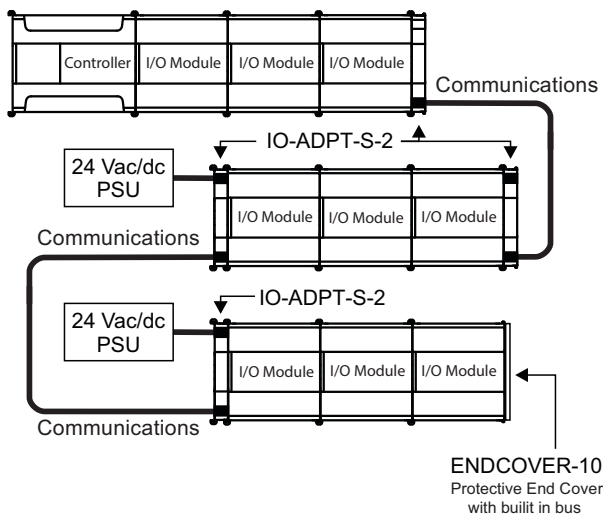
Controller
I/O Module
I/O Module
I/O Module

Communications

IO-ADPT-S-2

24 Vac/dc PSU

I/O Module
I/O Module
I/O Module

Communications

IO-ADPT-S-2

24 Vac/dc PSU

I/O Module
I/O Module
I/O Module

Communications

ENDCOVER-10
Protective End Cover with builit in bus